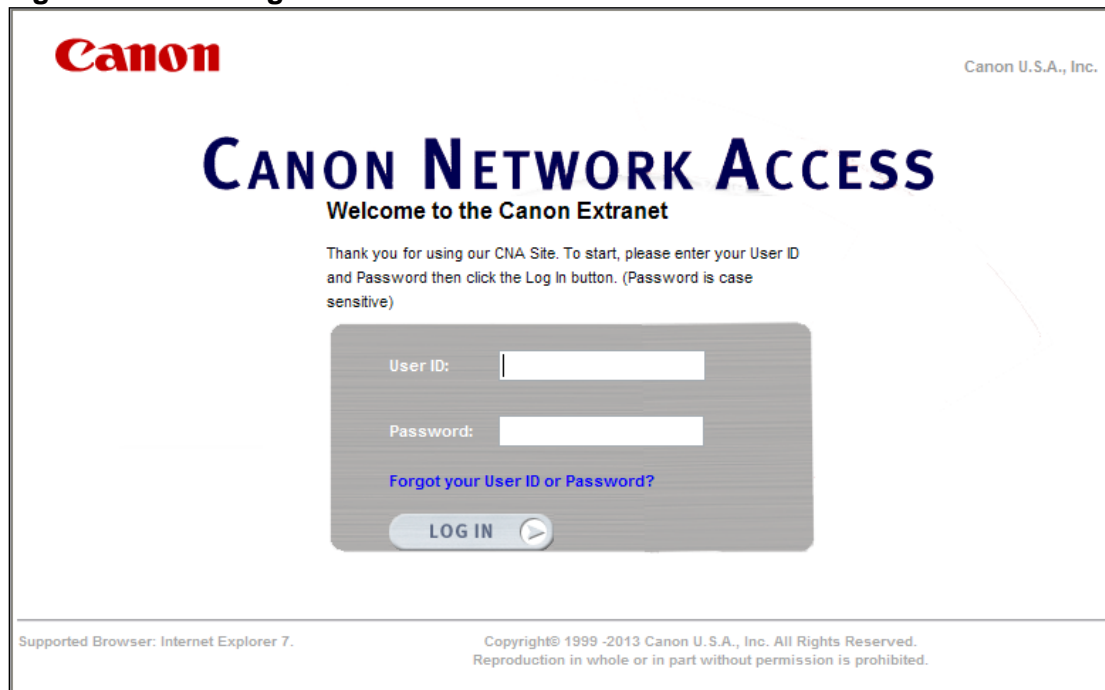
Canon

Canon U.S.A., Inc.

CANON NETWORK ACCESS

Welcome to the Canon Extranet

Thank you for using our CNA Site. To start, please enter your User ID and Password then click the Log In button. (Password is case sensitive)

User ID:

Password:

Forgot your User ID or Password?

LOG IN

Supported Browser: Internet Explorer 7.

Copyright© 1999 -2013 Canon U.S.A., Inc. All Rights Reserved. Reproduction in whole or in part without permission is prohibited.